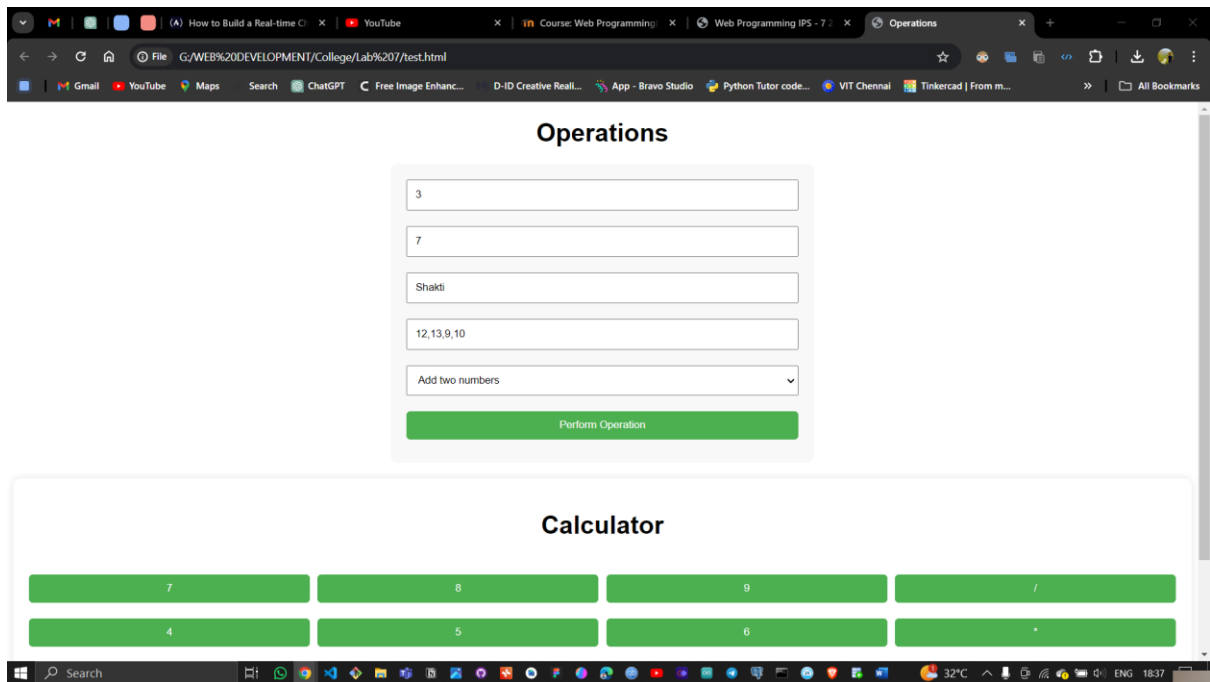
(A) How to Build a Real-time Ch ×
YouTube ×
Course: Web Programming ×
Web Programming IPS - 7 ×
Operations ×

File G:/WEB%20DEVELOPMENT/College/Lab%207/test.html

Gmail YouTube Maps Search ChatGPT Free Image Enhanc... D-ID Creative Reali... App - Bravo Studio Python Tutor code... VIT Chennai Tinkercad | From m... » All Bookmarks

Operations

3

7

Shakti

12,13,9,10

Add two numbers

Perform Operation

Calculator

| 7 | 8 | 9 | / |
|---|---|---|---|
| 4 | 5 | 6 | * |

Search 32°C ENG 18:37